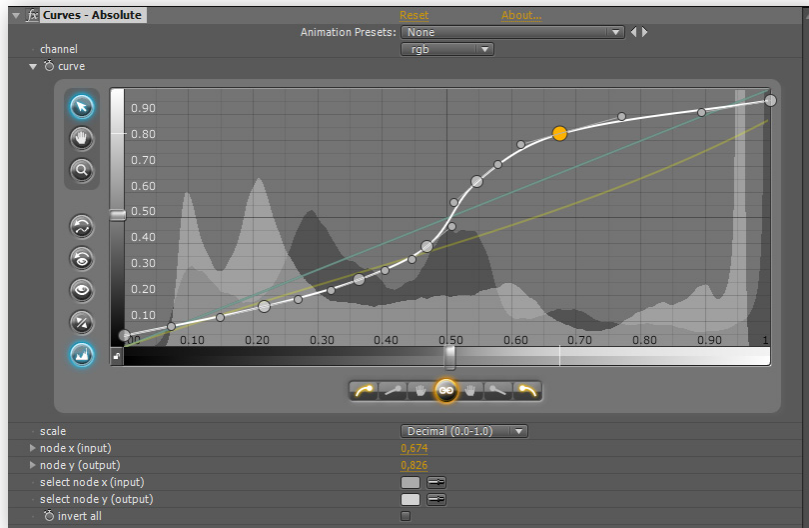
fx Curves - Absolute
Reset About...
Animation Presets: None
channel rgb
curve
0.90
0.80
0.70
0.60
0.50
0.40
0.30
0.20
0.10
0.10 0.20 0.30 0.40 0.50 0.60 0.70 0.80 0.90 1
scale Decimal (0.0-1.0)
node x (input) 0,674
node y (output) 0,826
select node x (input)
select node y (output)
invert all